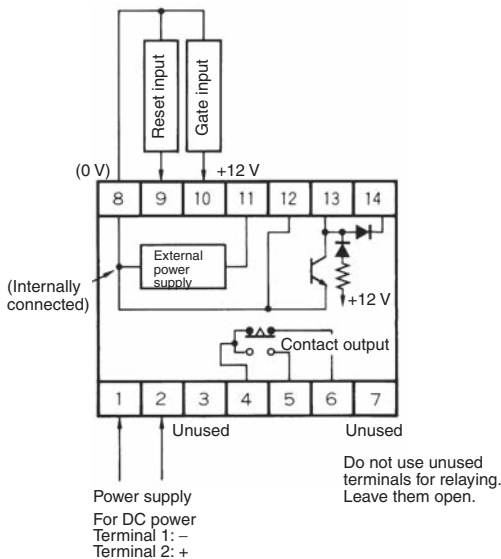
Reset input

Gate input

(0 V)

+12 V

8

9

10

11

12

13

14

(Internally connected)

External power supply

+12 V

Contact output

1

2

3

4

5

6

7

Unused

Unused

Do not use unused terminals for relaying. Leave them open.

Power supply

For DC power
Terminal 1: –
Terminal 2: +